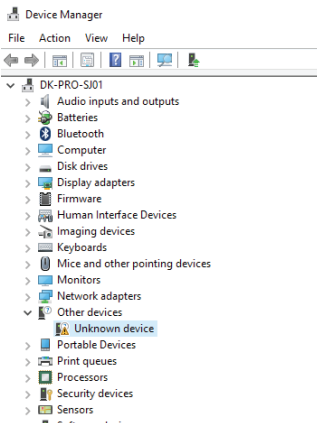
Device Manager

File Action View Help

DK-PRO-SJ01
Audio inputs and outputs
Batteries
Bluetooth
Computer
Disk drives
Display adapters
Firmware
Human Interface Devices
Imaging devices
Keyboards
Mice and other pointing devices
Monitors
Network adapters
Other devices
Unknown device
Portable Devices
Print queues
Processors
Security devices
Sensors
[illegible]